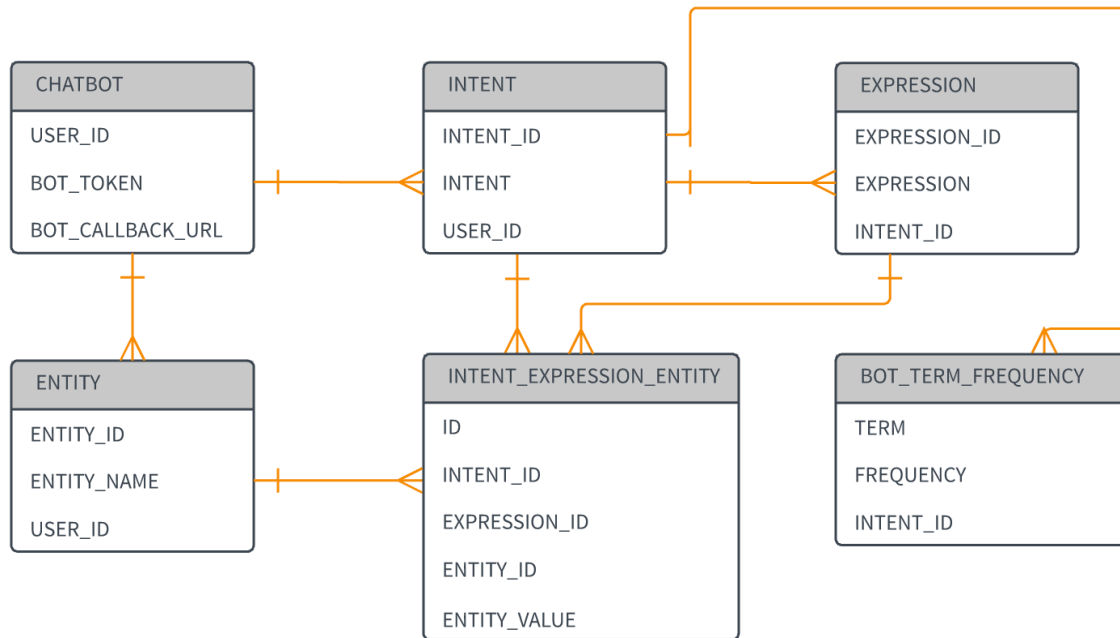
CHATBOT
USER_ID
BOT_TOKEN
BOT_CALLBACK_URL

INTENT
INTENT_ID
INTENT
USER_ID

EXPRESSION
EXPRESSION_ID
EXPRESSION
INTENT_ID

ENTITY
ENTITY_ID
ENTITY_NAME
USER_ID

INTENT_EXPRESSION_ENTITY
ID
INTENT_ID
EXPRESSION_ID
ENTITY_ID
ENTITY_VALUE

BOT_TERM_FREQUENCY
TERM
FREQUENCY
INTENT_ID